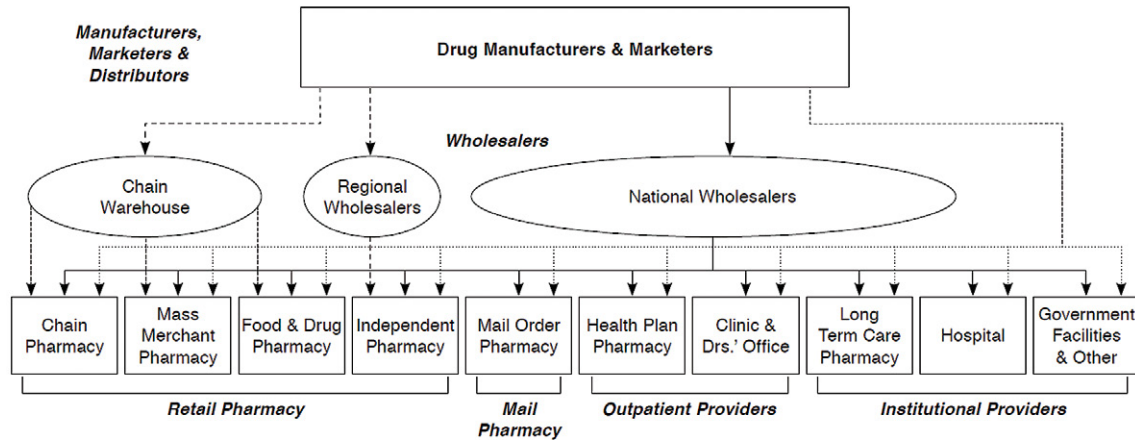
Manufacturers, Marketers & Distributors

Drug Manufacturers & Marketers

Wholesalers

Chain Warehouse

Regional Wholesalers

National Wholesalers

Chain Pharmacy

Mass Merchant Pharmacy

Food & Drug Pharmacy

Independent Pharmacy

Mail Order Pharmacy

Health Plan Pharmacy

Clinic & Drs.' Office

Long Term Care Pharmacy

Hospital

Government Facilities & Other

Retail Pharmacy

Mail Pharmacy

Outpatient Providers

Institutional Providers